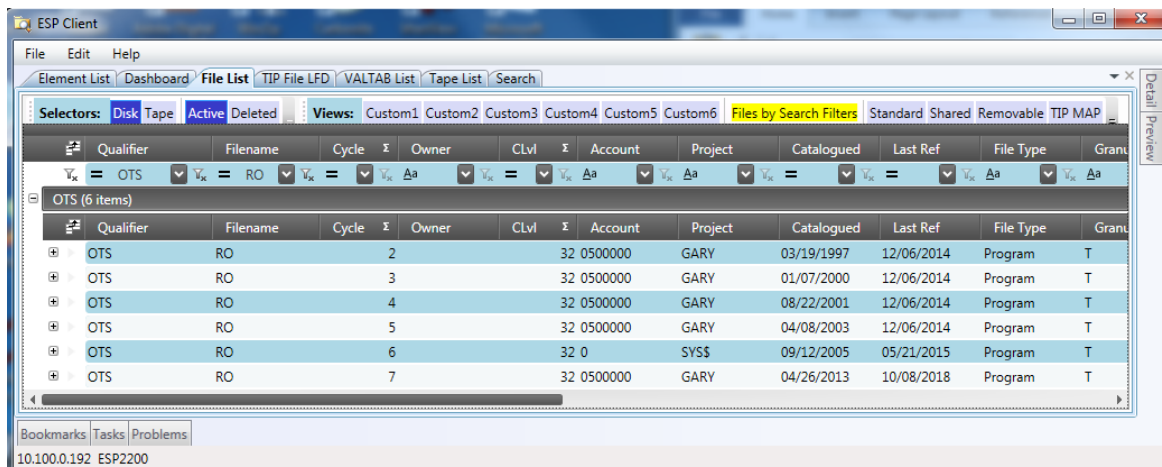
ESP Client

File Edit Help

Element List | Dashboard | File List | TIP File LFD | VALTAB List | Tape List | Search

Detail Preview

Selectors: Disk Tape Active Deleted Views: Custom1 Custom2 Custom3 Custom4 Custom5 Custom6 Files by Search Filters Standard Shared Removable TIP MAP

| Qualifier | Filename | Cycle Σ | Owner | CLvl Σ | Account | Project | Catalogued | Last Ref | File Type | Granu |
|---|---|---|---|---|---|---|---|---|---|---|
| = OTS | = RO | = | Aa | = | Aa | Aa | = | = | Aa | Aa |

OTS (6 items)

| Qualifier | Filename | Cycle Σ | Owner | CLvl Σ | Account | Project | Catalogued | Last Ref | File Type | Granu |
|---|---|---|---|---|---|---|---|---|---|---|
| OTS | RO | 2 | | 32 | 0500000 | GARY | 03/19/1997 | 12/06/2014 | Program | T |
| OTS | RO | 3 | | 32 | 0500000 | GARY | 01/07/2000 | 12/06/2014 | Program | T |
| OTS | RO | 4 | | 32 | 0500000 | GARY | 08/22/2001 | 12/06/2014 | Program | T |
| OTS | RO | 5 | | 32 | 0500000 | GARY | 04/08/2003 | 12/06/2014 | Program | T |
| OTS | RO | 6 | | 32 | 0 | SYS$ | 09/12/2005 | 05/21/2015 | Program | T |
| OTS | RO | 7 | | 32 | 0500000 | GARY | 04/26/2013 | 10/08/2018 | Program | T |

Bookmarks | Tasks | Problems

10.100.0.192 ESP2200